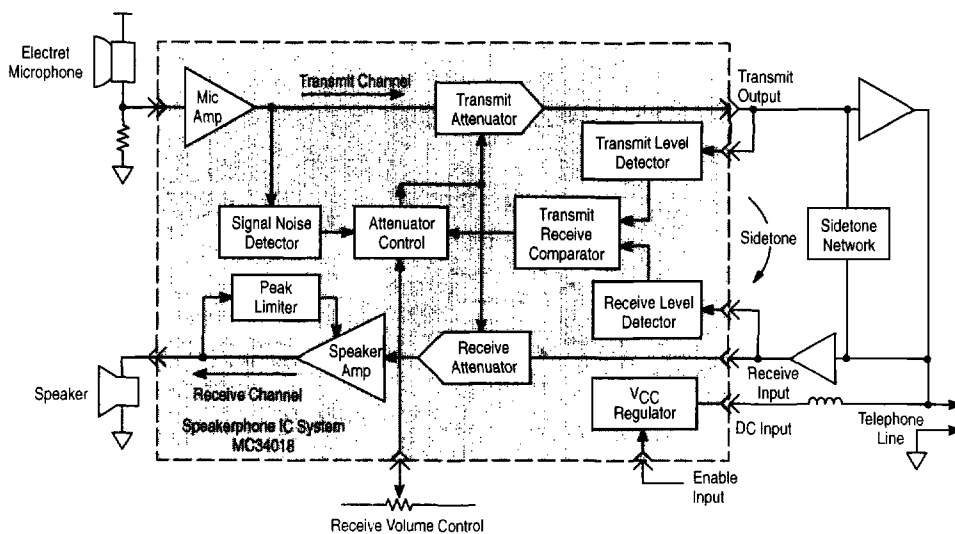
Electret Microphone

Mic Amp

Transmit Channel

Transmit Attenuator

Transmit Output

Transmit Level Detector

Signal Noise Detector

Attenuator Control

Transmit Receive Comparator

Sidetone

Sidetone Network

Peak Limiter

Receive Level Detector

Speaker Amp

Receive Attenuator

Speaker

Receive Channel

Receive Input

$V_{CC}$ Regulator

Speakerphone IC System MC34018

DC Input

Telephone Line

Enable Input

Receive Volume Control